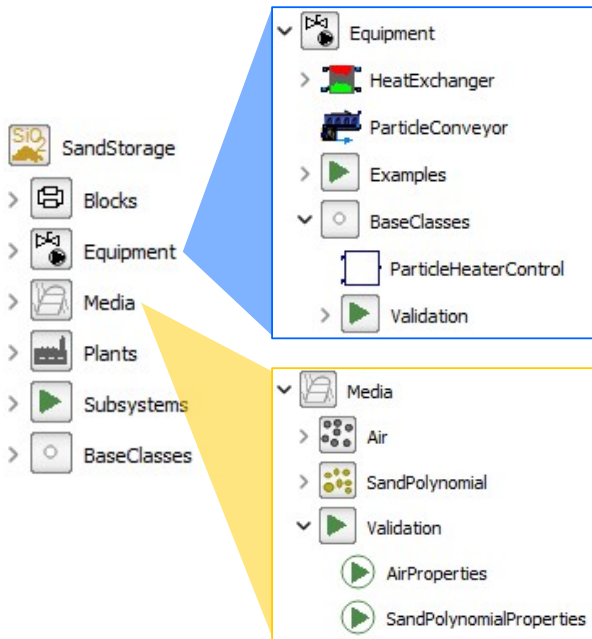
SiO2

SandStorage

Blocks

Equipment

Media

Plants

Subsystems

BaseClasses

Equipment

HeatExchanger

ParticleConveyor

Examples

BaseClasses

ParticleHeaterControl

Validation

Media

Air

SandPolynomial

Validation

AirProperties

SandPolynomialProperties